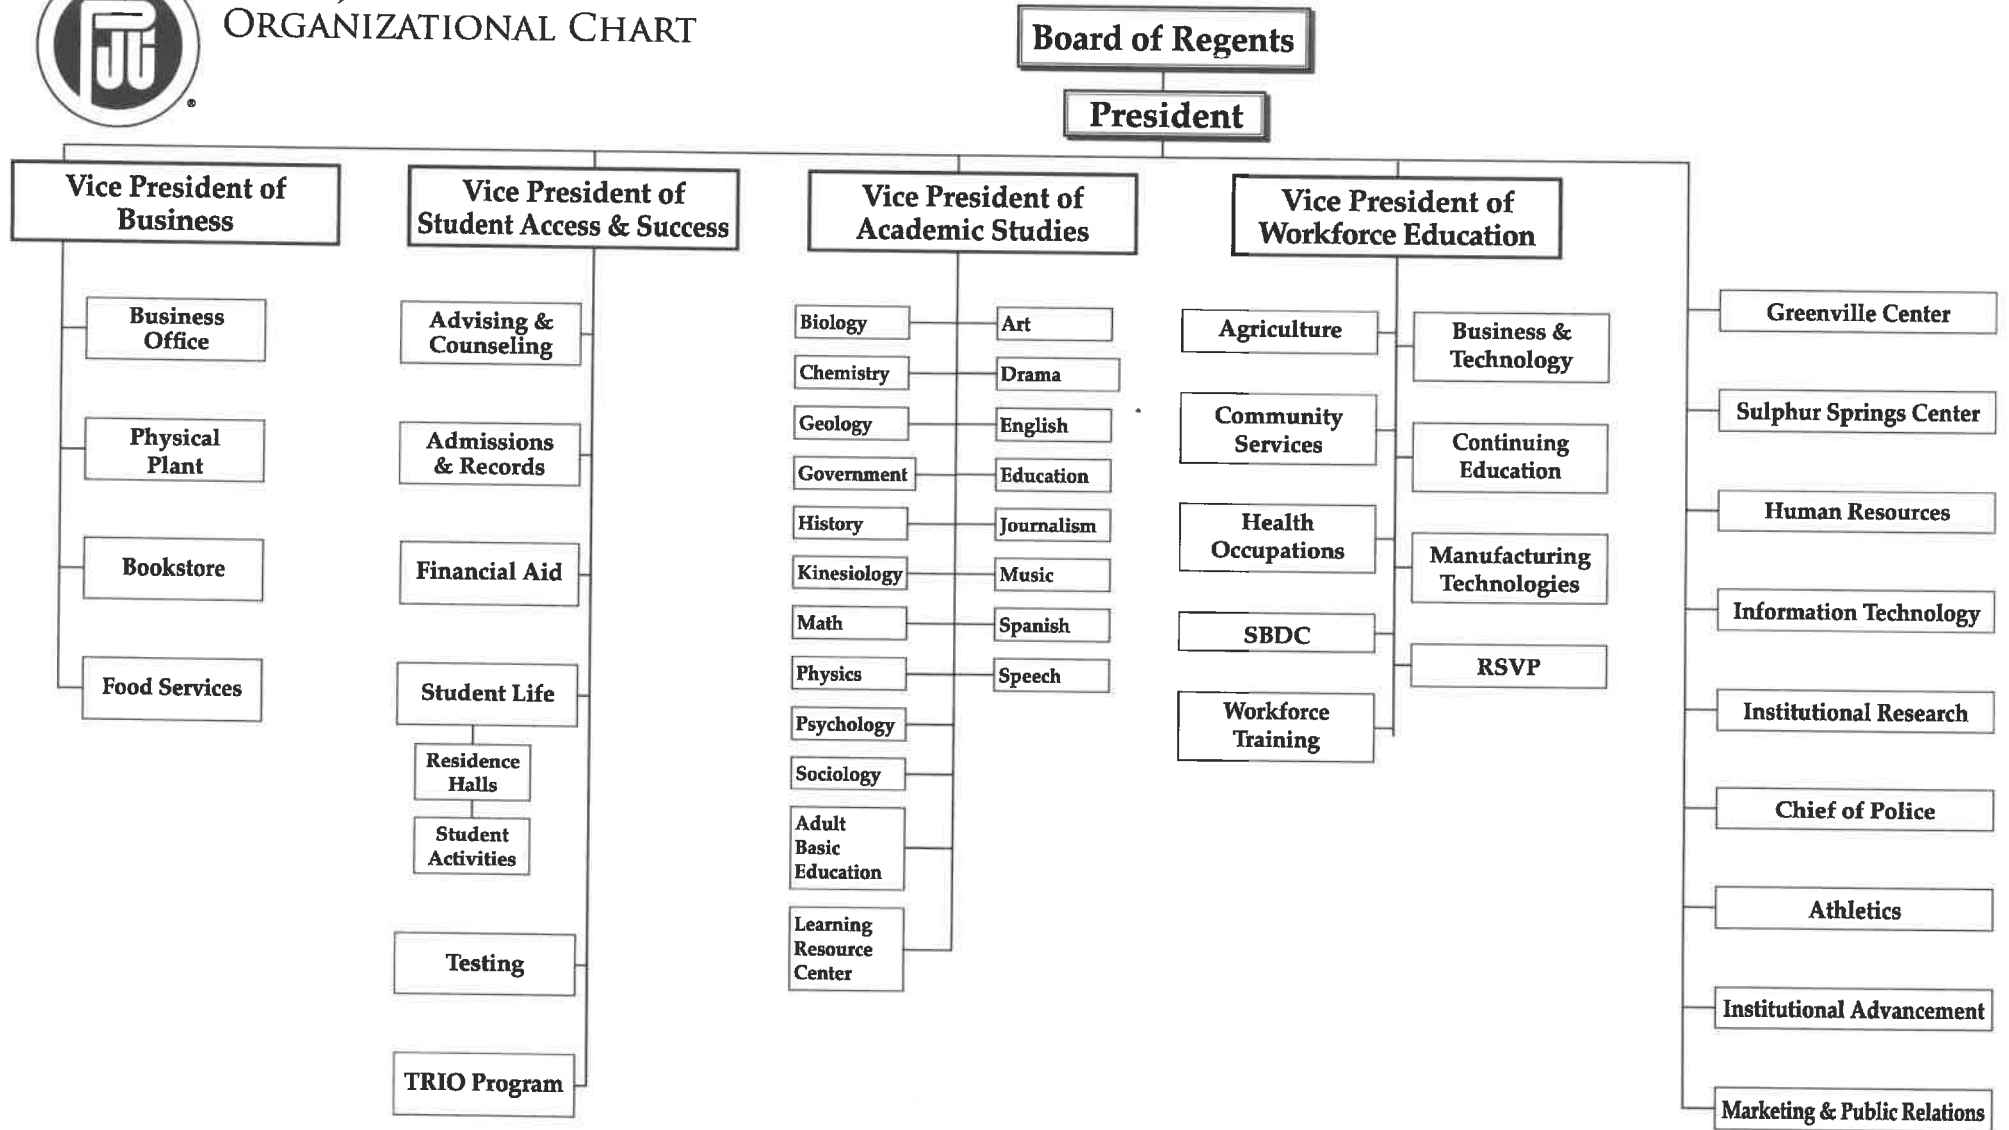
ORGANIZATIONAL CHART

Board of Regents

President

Vice President of Business

Business Office

Physical Plant

Bookstore

Food Services

Vice President of Student Access & Success

Advising & Counseling

Admissions & Records

Financial Aid

Student Life

Residence Halls

Student Activities

Testing

TRIO Program

Vice President of Academic Studies

Biology

Chemistry

Geology

Government

History

Kinesiology

Math

Physics

Psychology

Sociology

Adult Basic Education

Learning Resource Center

Art

Drama

English

Education

Journalism

Music

Spanish

Speech

Vice President of Workforce Education

Agriculture

Community Services

Health Occupations

SBDC

Workforce Training

Business & Technology

Continuing Education

Manufacturing Technologies

RSVP

Greenville Center

Sulphur Springs Center

Human Resources

Information Technology

Institutional Research

Chief of Police

Athletics

Institutional Advancement

Marketing & Public Relations